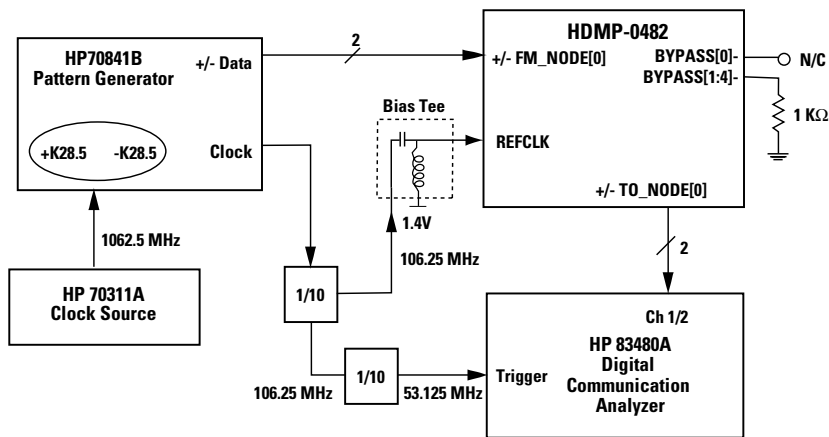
HP70841B
Pattern Generator

+/- Data

+K28.5 -K28.5

Clock

2

HDMP-0482

+/- FM_NODE[0]

BYPASS[0]-

BYPASS[1:4]-

N/C

1 K$\Omega$

Bias Tee

REFCLK

1.4V

+/- TO_NODE[0]

1062.5 MHz

106.25 MHz

2

HP 70311A
Clock Source

1/10

Ch 1/2

HP 83480A
Digital
Communication
Analyzer

1/10

Trigger

106.25 MHz

53.125 MHz